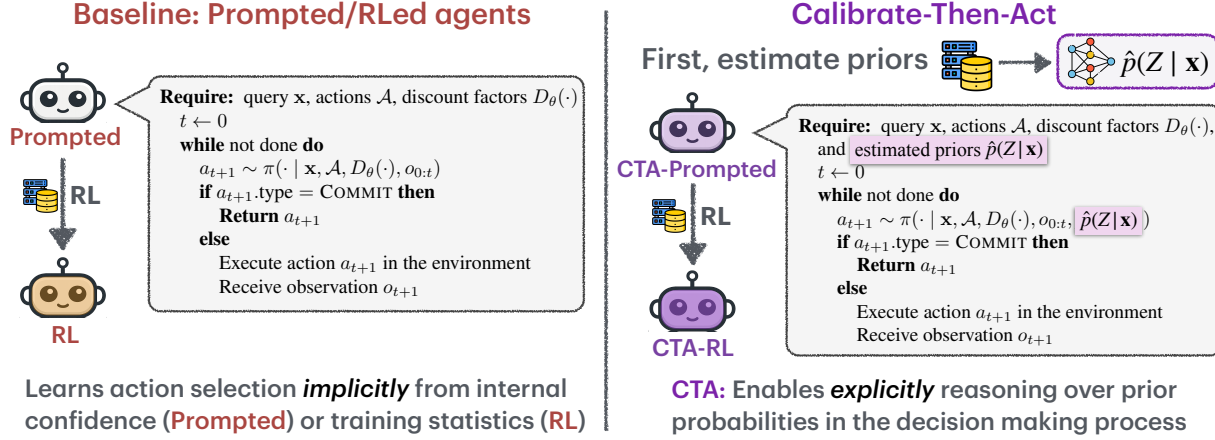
Baseline: Prompted/RLed agents

Prompted

RL

RL

**Require:** query $\mathbf{x}$, actions $\mathcal{A}$, discount factors $D_\theta(\cdot)$
$t \leftarrow 0$
**while** not done **do**
$a_{t+1} \sim \pi(\cdot \mid \mathbf{x}, \mathcal{A}, D_\theta(\cdot), o_{0:t})$
**if** $a_{t+1}$.type = COMMIT **then**
**Return** $a_{t+1}$
**else**
Execute action $a_{t+1}$ in the environment
Receive observation $o_{t+1}$

Learns action selection *implicitly* from internal confidence (Prompted) or training statistics (RL)

Calibrate-Then-Act

First, estimate priors $\hat{p}(Z \mid \mathbf{x})$

CTA-Prompted

RL

CTA-RL

**Require:** query $\mathbf{x}$, actions $\mathcal{A}$, discount factors $D_\theta(\cdot)$, and estimated priors $\hat{p}(Z|\mathbf{x})$
$t \leftarrow 0$
**while** not done **do**
$a_{t+1} \sim \pi(\cdot \mid \mathbf{x}, \mathcal{A}, D_\theta(\cdot), o_{0:t}, \hat{p}(Z|\mathbf{x}))$
**if** $a_{t+1}$.type = COMMIT **then**
**Return** $a_{t+1}$
**else**
Execute action $a_{t+1}$ in the environment
Receive observation $o_{t+1}$

CTA: Enables *explicitly* reasoning over prior probabilities in the decision making process